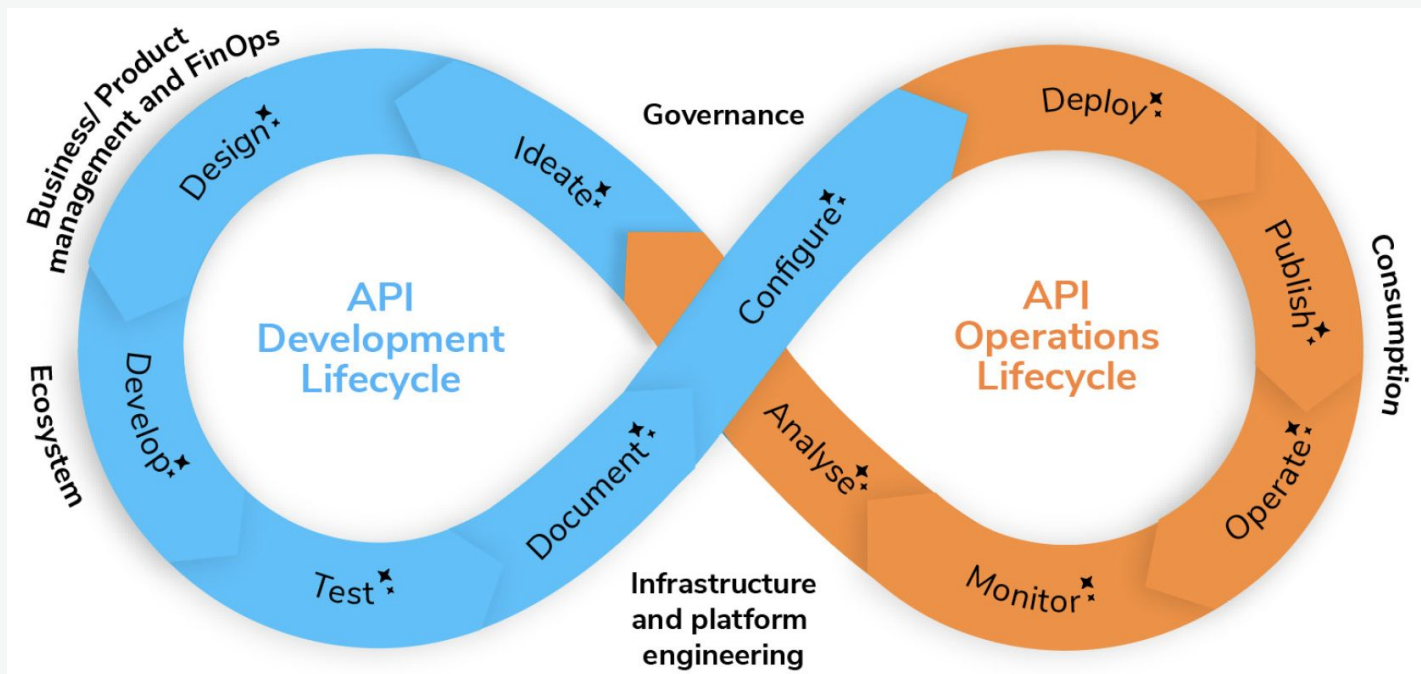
Business/ Product management and FinOps

Governance

Design

Ideate

Configure

Deploy

Publish

Consumption

API Development Lifecycle

API Operations Lifecycle

Ecosystem

Develop

Test

Document

Analyse

Operate

Monitor

Infrastructure and platform engineering